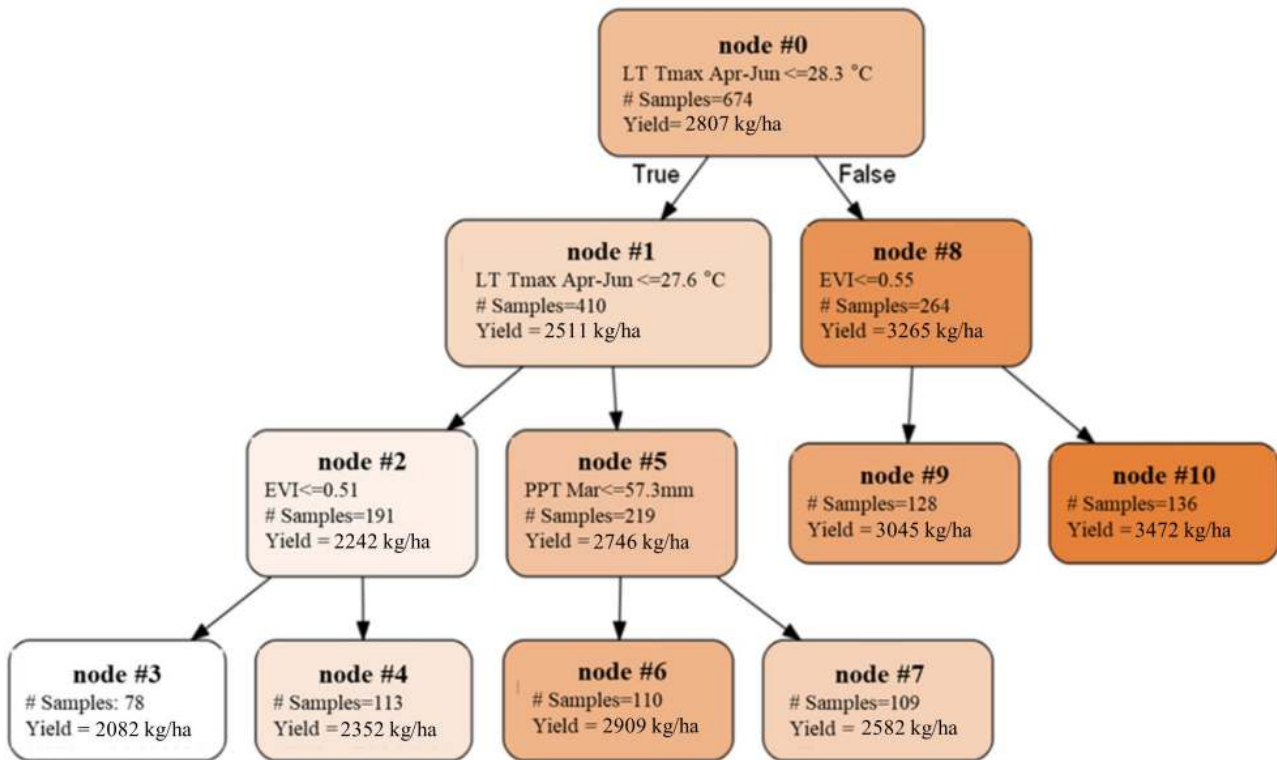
node #0
LT Tmax Apr-Jun <=28.3 °C
# Samples=674
Yield= 2807 kg/ha

True

False

node #1
LT Tmax Apr-Jun <=27.6 °C
# Samples=410
Yield = 2511 kg/ha

node #8
EVI<=0.55
# Samples=264
Yield =3265 kg/ha

node #2
EVI<=0.51
# Samples=191
Yield = 2242 kg/ha

node #5
PPT Mar<=57.3mm
# Samples=219
Yield = 2746 kg/ha

node #9
# Samples=128
Yield = 3045 kg/ha

node #10
# Samples=136
Yield = 3472 kg/ha

node #3
# Samples: 78
Yield = 2082 kg/ha

node #4
# Samples=113
Yield = 2352 kg/ha

node #6
# Samples=110
Yield = 2909 kg/ha

node #7
# Samples=109
Yield = 2582 kg/ha